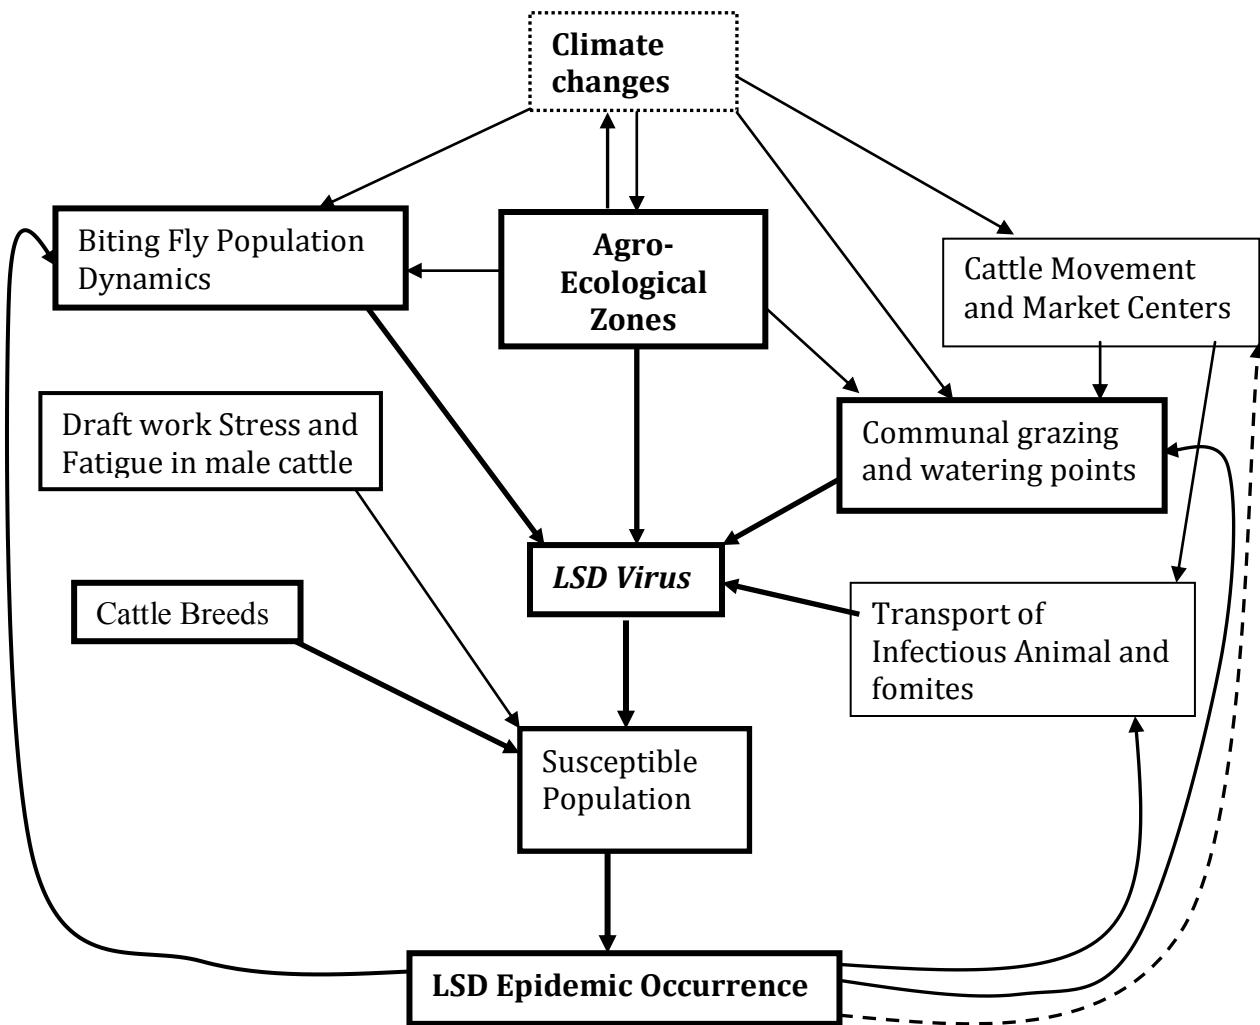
Climate changes

Biting Fly Population Dynamics

Agro-Ecological Zones

Cattle Movement and Market Centers

Draft work Stress and Fatigue in male cattle

Communal grazing and watering points

LSD Virus

Cattle Breeds

Transport of Infectious Animal and fomites

Susceptible Population

LSD Epidemic Occurrence